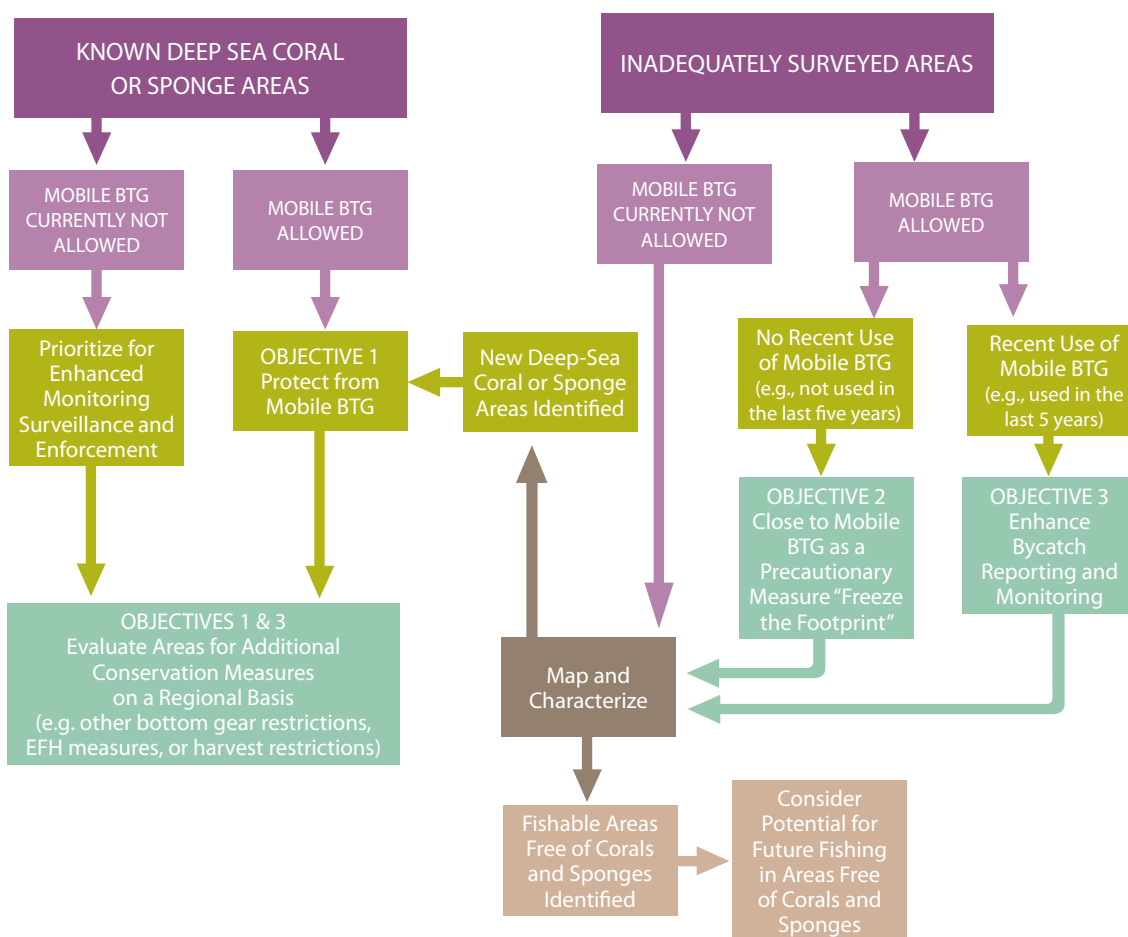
KNOWN DEEP SEA CORAL OR SPONGE AREAS

MOBILE BTG CURRENTLY NOT ALLOWED

MOBILE BTG ALLOWED

Prioritize for Enhanced Monitoring Surveillance and Enforcement

OBJECTIVE 1 Protect from Mobile BTG

New Deep-Sea Coral or Sponge Areas Identified

OBJECTIVES 1 & 3 Evaluate Areas for Additional Conservation Measures on a Regional Basis (e.g. other bottom gear restrictions, EFH measures, or harvest restrictions)

INADEQUATELY SURVEYED AREAS

MOBILE BTG CURRENTLY NOT ALLOWED

MOBILE BTG ALLOWED

No Recent Use of Mobile BTG (e.g., not used in the last five years)

Recent Use of Mobile BTG (e.g., used in the last 5 years)

OBJECTIVE 2 Close to Mobile BTG as a Precautionary Measure "Freeze the Footprint"

OBJECTIVE 3 Enhance Bycatch Reporting and Monitoring

Map and Characterize

Fishable Areas Free of Corals and Sponges Identified

Consider Potential for Future Fishing in Areas Free of Corals and Sponges